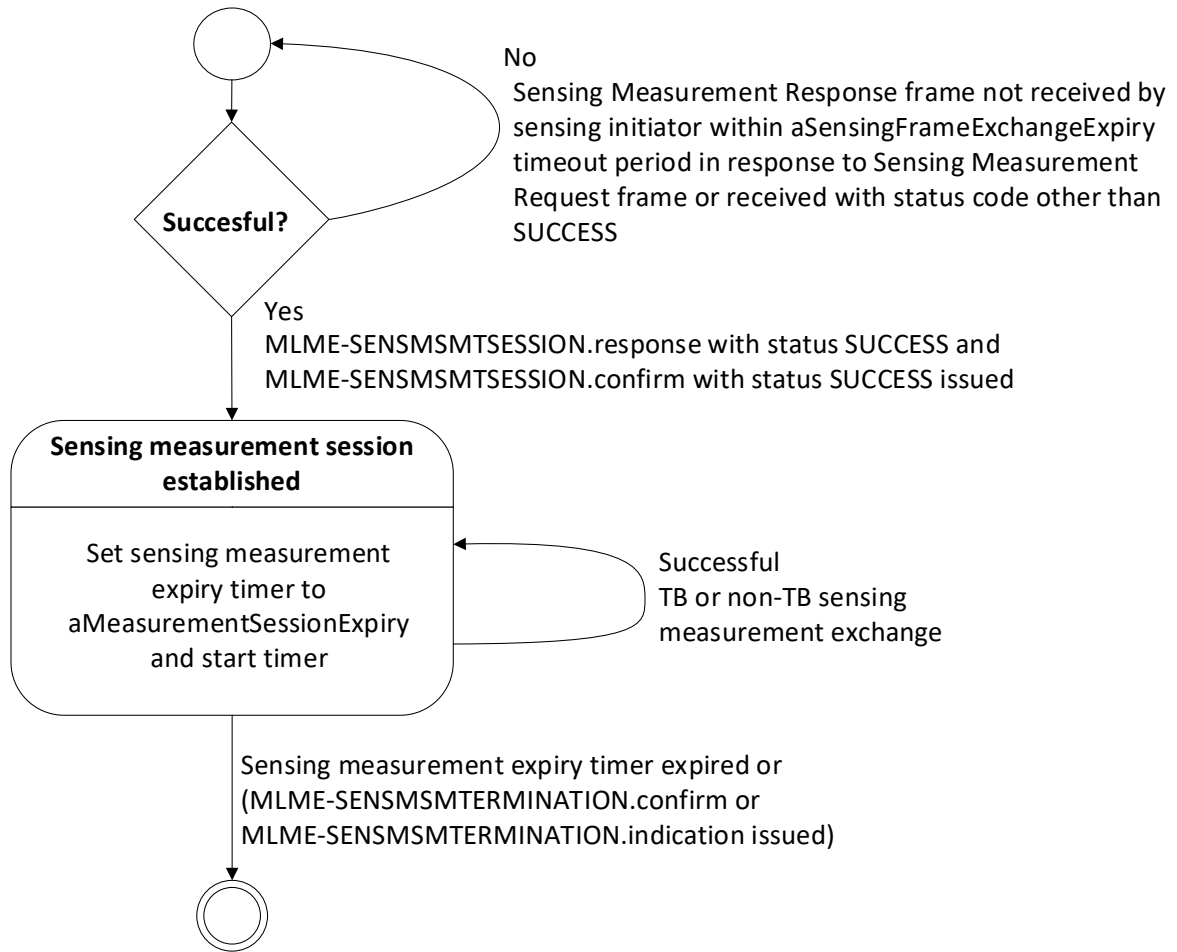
No
Sensing Measurement Response frame not received by sensing initiator within aSensingFrameExchangeExpiry timeout period in response to Sensing Measurement Request frame or received with status code other than SUCCESS

Succesful?

Yes
MLME-SENSMSMTSESSION.response with status SUCCESS and MLME-SENSMSMTSESSION.confirm with status SUCCESS issued

Sensing measurement session established

Set sensing measurement expiry timer to aMeasurementSessionExpiry and start timer

Successful
TB or non-TB sensing measurement exchange

Sensing measurement expiry timer expired or (MLME-SENSMSMTERMINATION.confirm or MLME-SENSMSMTERMINATION.indication issued)